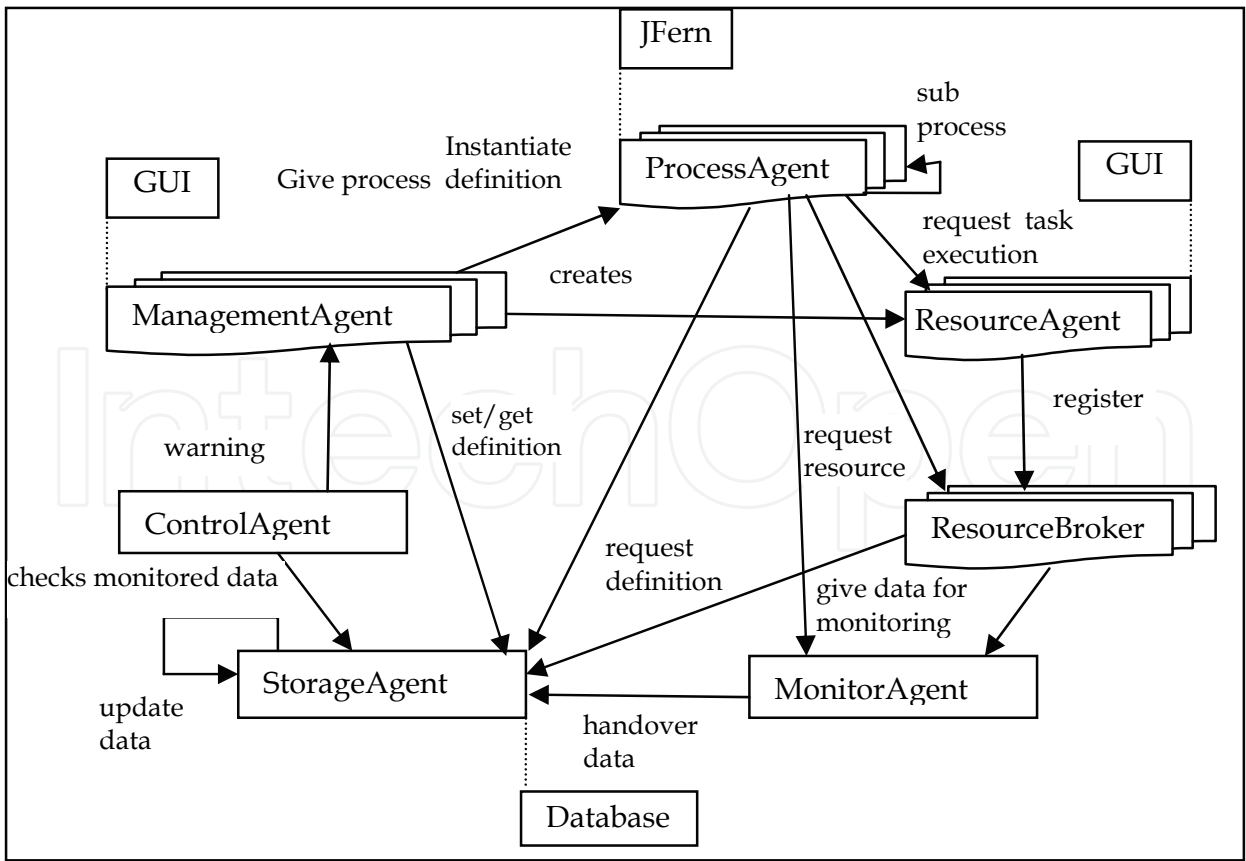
JFern

sub process

Instantiate definition

Give process

ProcessAgent

GUI

GUI

request task execution

creates

ManagementAgent

ResourceAgent

register

set/get definition

request resource

warning

ControlAgent

ResourceBroker

request definition

checks monitored data

give data for monitoring

StorageAgent

MonitorAgent

update data

handover data

Database

IntechOpen